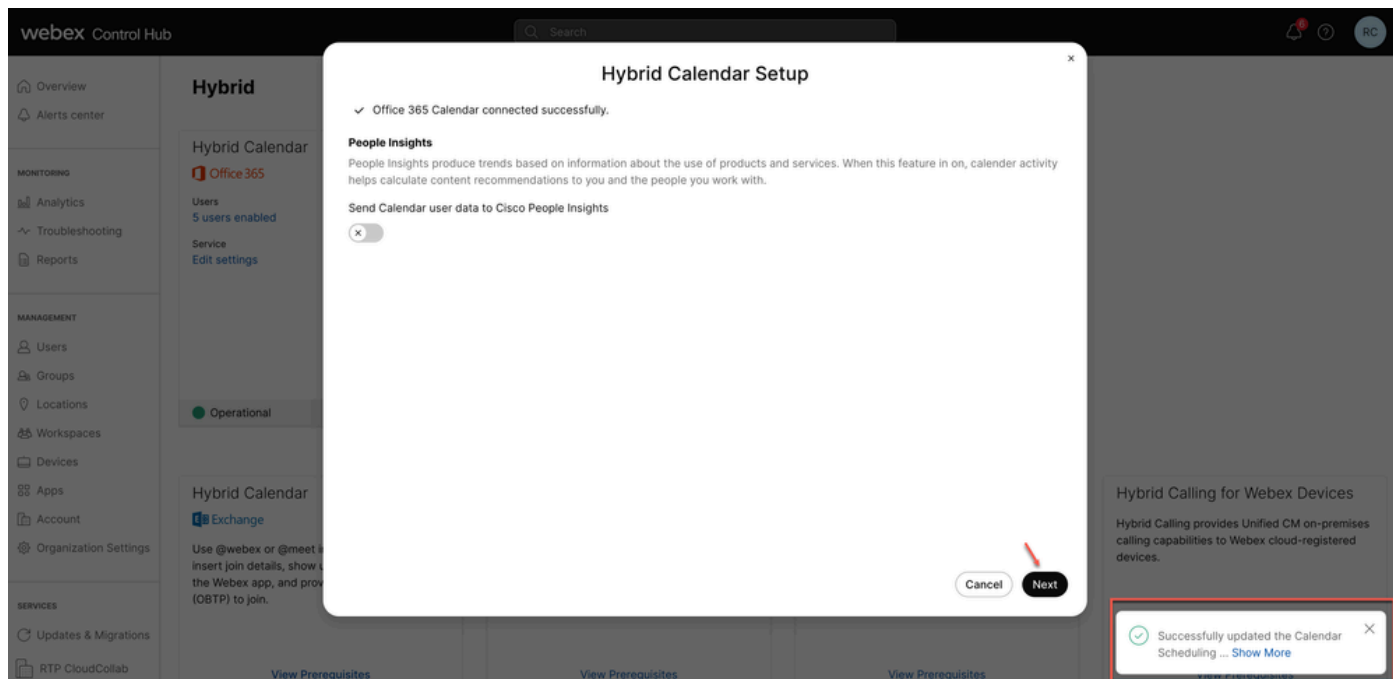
webex Control Hub

Search

RC

Overview
Alerts center

MONITORING
Analytics
Troubleshooting
Reports

MANAGEMENT
Users
Groups
Locations
Workspaces
Devices
Apps
Account
Organization Settings

SERVICES
Updates & Migrations
RTP CloudCollab

Hybrid

Hybrid Calendar
Office 365
Users
5 users enabled
Service
Edit settings

Operational

Hybrid Calendar
Exchange
Use @webex or @meet i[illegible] insert join details, show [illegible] the Webex app, and prov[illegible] (OBTP) to join.

View Prerequisites

View Prerequisites

View Prerequisites

Hybrid Calling for Webex Devices
Hybrid Calling provides Unified CM on-premises calling capabilities to Webex cloud-registered devices.

Hybrid Calendar Setup

Office 365 Calendar connected successfully.

People Insights
People Insights produce trends based on information about the use of products and services. When this feature in on, calender activity helps calculate content recommendations to you and the people you work with.

Send Calendar user data to Cisco People Insights

Cancel
Next

Successfully updated the Calendar Scheduling ... Show More